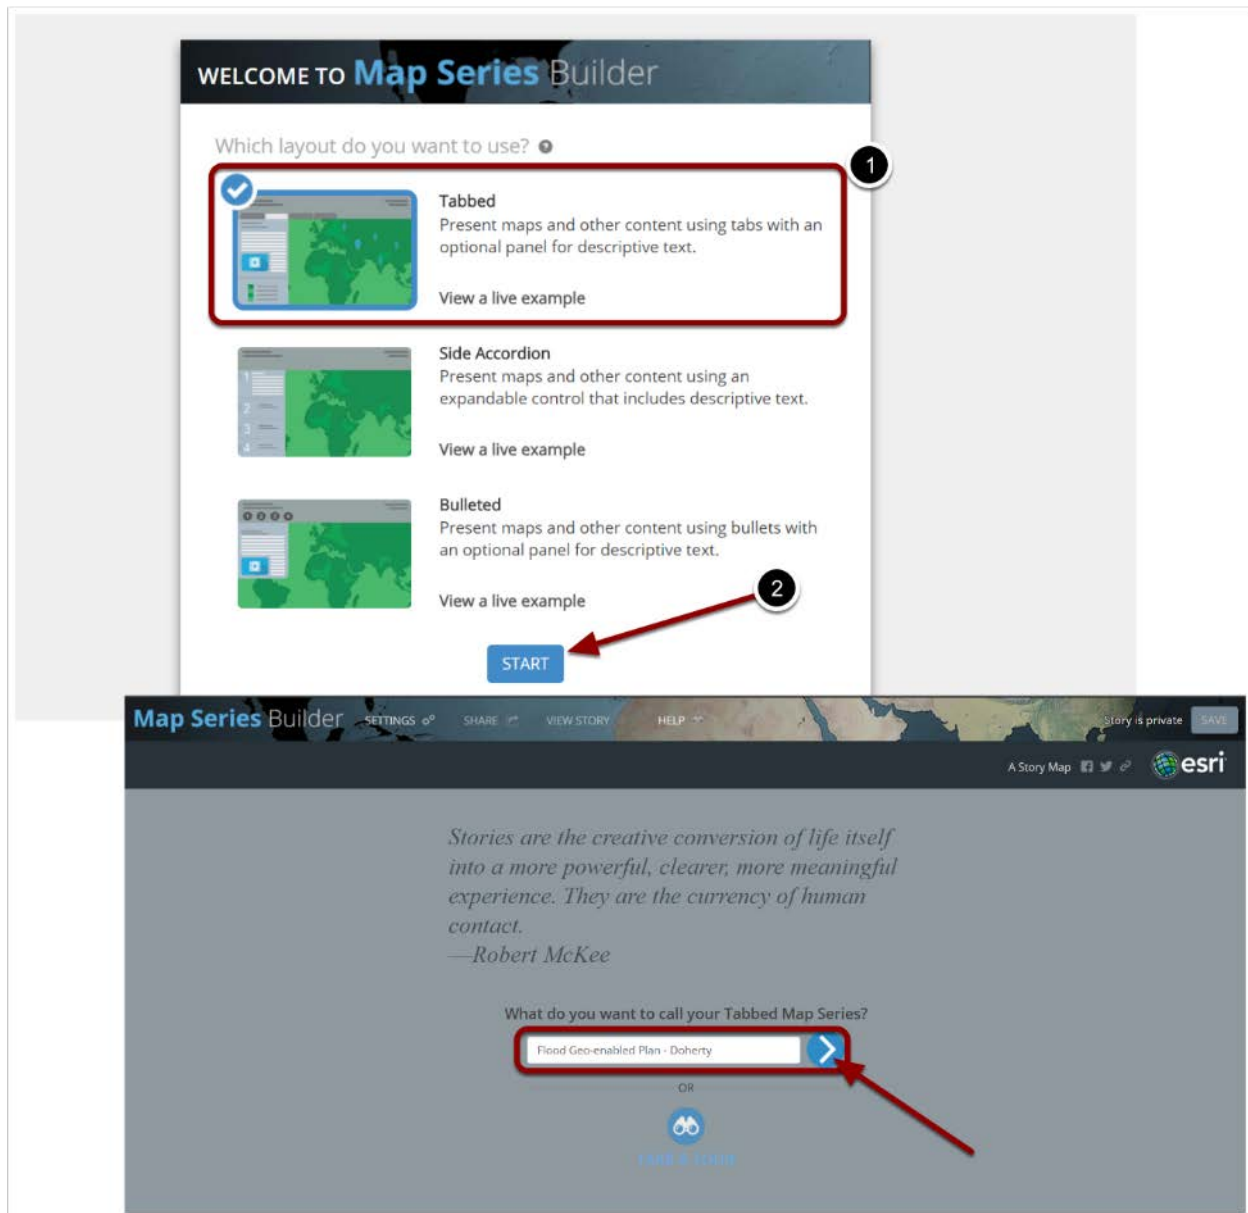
WELCOME TO Map Series Builder

Which layout do you want to use?

1

Tabbed
Present maps and other content using tabs with an optional panel for descriptive text.

View a live example

Side Accordion
Present maps and other content using an expandable control that includes descriptive text.

View a live example

Bulleted
Present maps and other content using bullets with an optional panel for descriptive text.

View a live example

2

START

Map Series Builder SETTINGS SHARE VIEW STORY HELP Story is private SAVE

A Story Map esri

Stories are the creative conversion of life itself into a more powerful, clearer, more meaningful experience. They are the currency of human contact.
—Robert McKee

What do you want to call your Tabbed Map Series?

Flood Geo-enabled Plan - Doherty

OR

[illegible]